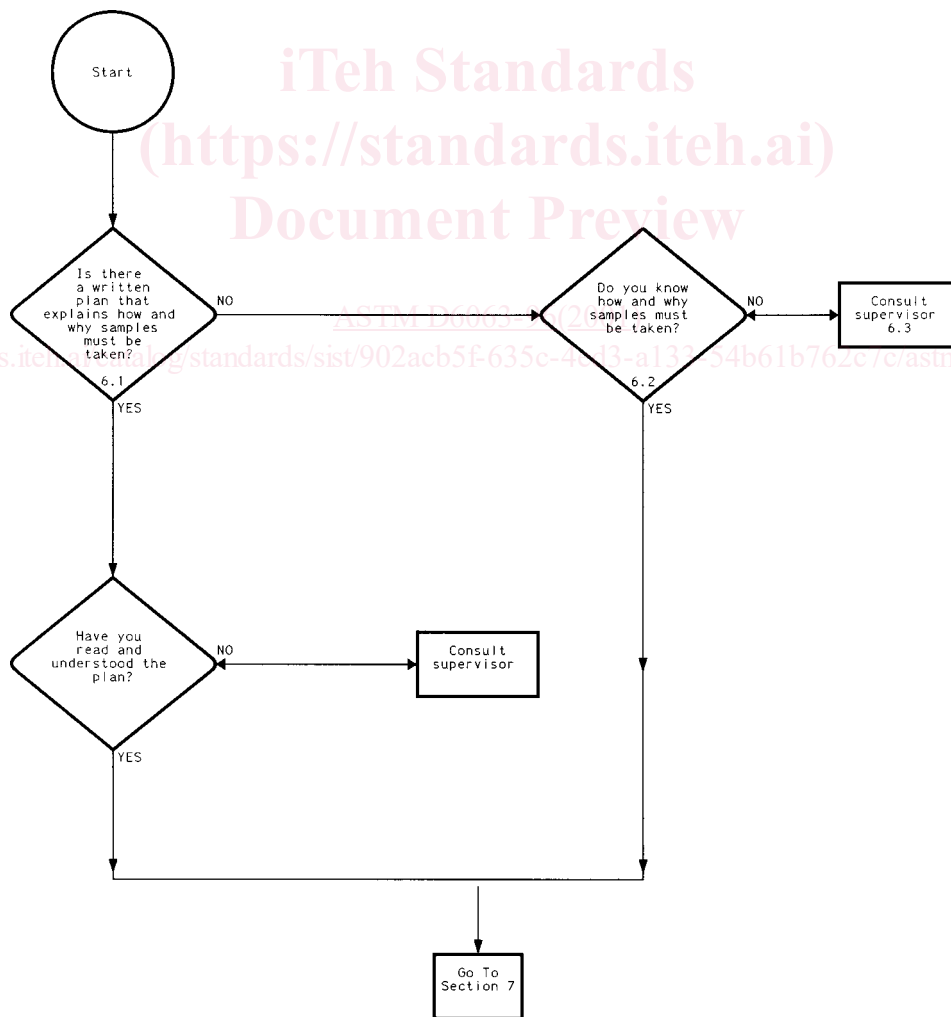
iTeh Standards
(https://standards.iteh.ai)
Document Preview

Start

Is there a written plan that explains how and why samples must be taken?
6.1

NO

YES

Do you know how and why samples must be taken?
6.2

NO

Consult supervisor
6.3

YES

ASTM D6063-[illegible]

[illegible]s.iteh.ai/catalog/standards/sist/902acb5f-635c-4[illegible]3-a13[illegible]-54b61b762c7c/astm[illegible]

Have you read and understood the plan?

NO

Consult supervisor

YES

Go To Section 7